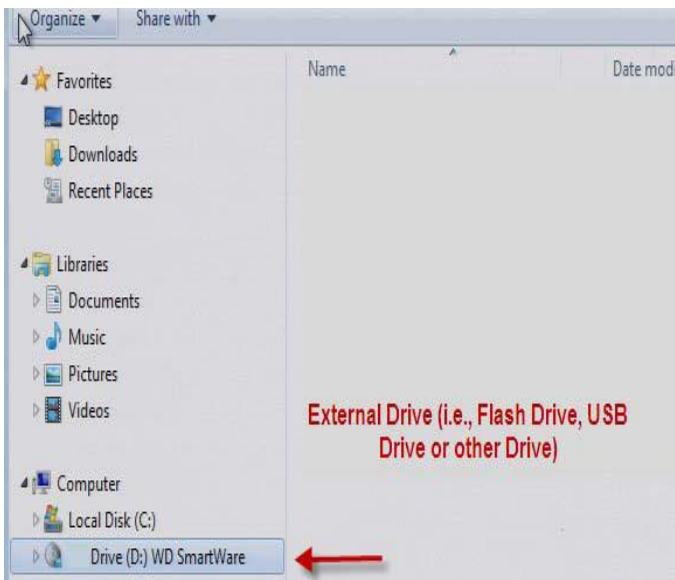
Organize ▾ Share with ▾

Name

Date mod

Favorites

Desktop

Downloads

Recent Places

Libraries

Documents

Music

Pictures

Videos

External Drive (i.e., Flash Drive, USB Drive or other Drive)

Computer

Local Disk (C:)

Drive (D:) WD SmartWare